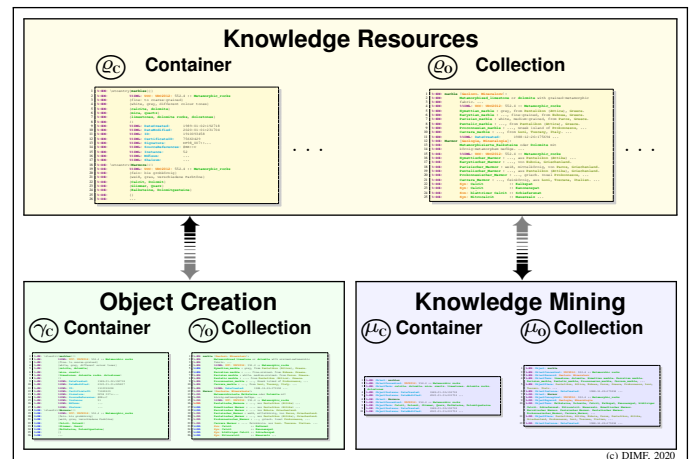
Knowledge Resources

$\varrho_C$ Container

$\varrho_O$ Collection

. . .

. . .

Object Creation

$\gamma_C$ Container

$\gamma_O$ Collection

Knowledge Mining

$\mu_C$ Container

$\mu_O$ Collection

(c) DIMF, 2020